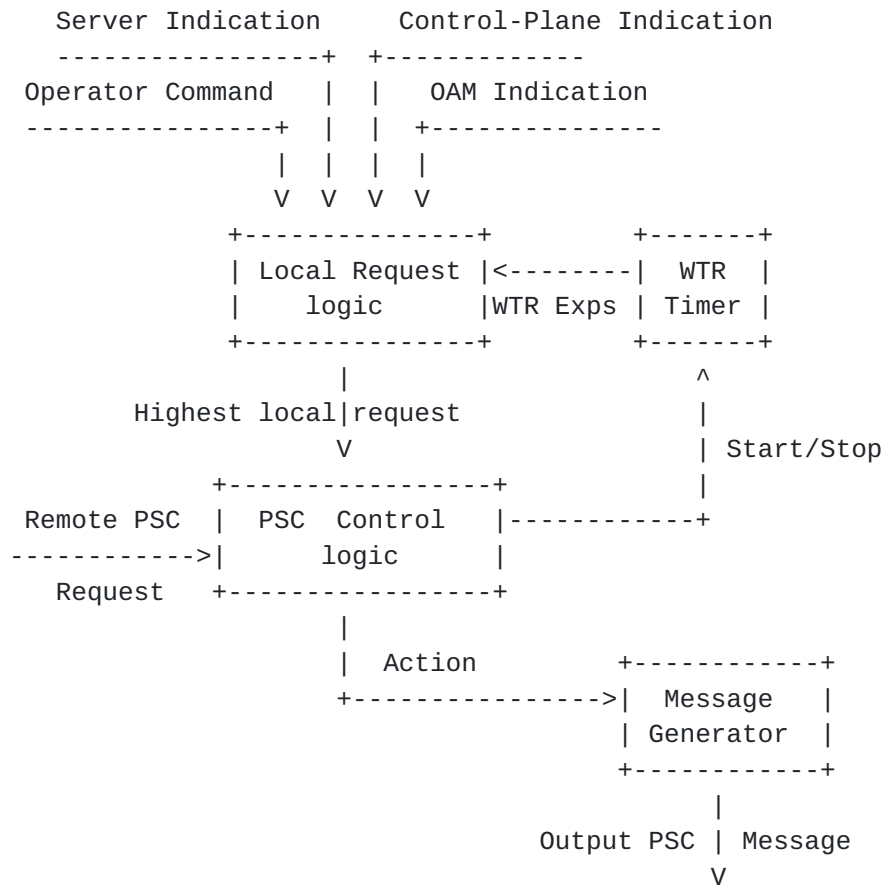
Server Indication    Control-Plane Indication

Operator Command    OAM Indication

V V V V

Local Request logic

WTR Exps

WTR Timer

Highest local request

V

Start/Stop

Remote PSC Request

PSC Control logic

Action

Message Generator

Output PSC Message

V